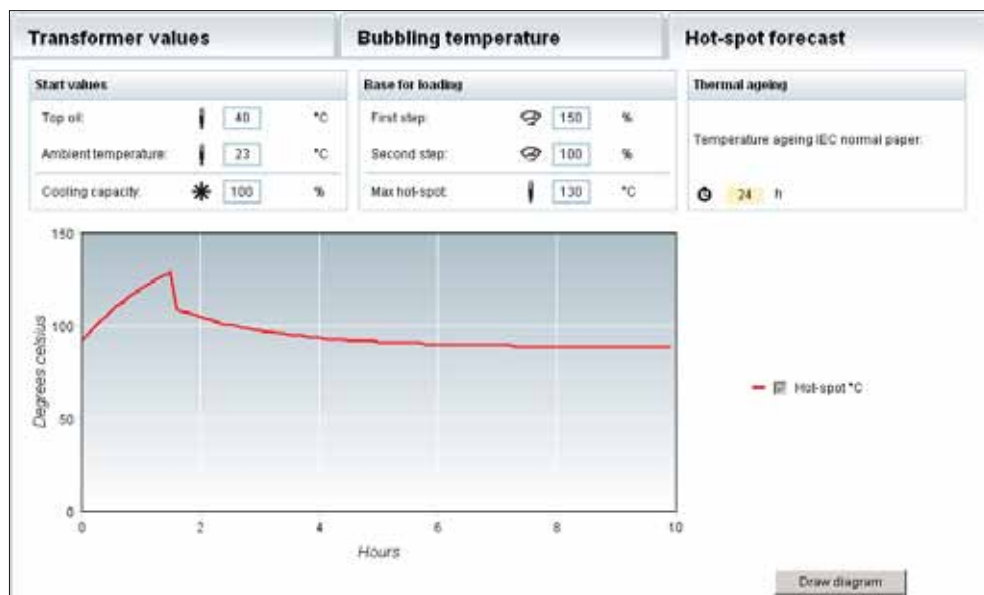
Transformer values

Bubbling temperature

Hot-spot forecast

Start values

Top oil: 40 °C

Ambient temperature: 23 °C

Cooling capacity: 100 %

Base for loading

First step: 150 %

Second step: 100 %

Max hot-spot: 130 °C

Thermal ageing

Temperature ageing IEC normal paper:

24 h

150

100

50

0

Degrees celsius

0 2 4 6 8 10

Hours

Hot-spot °C

Draw diagram